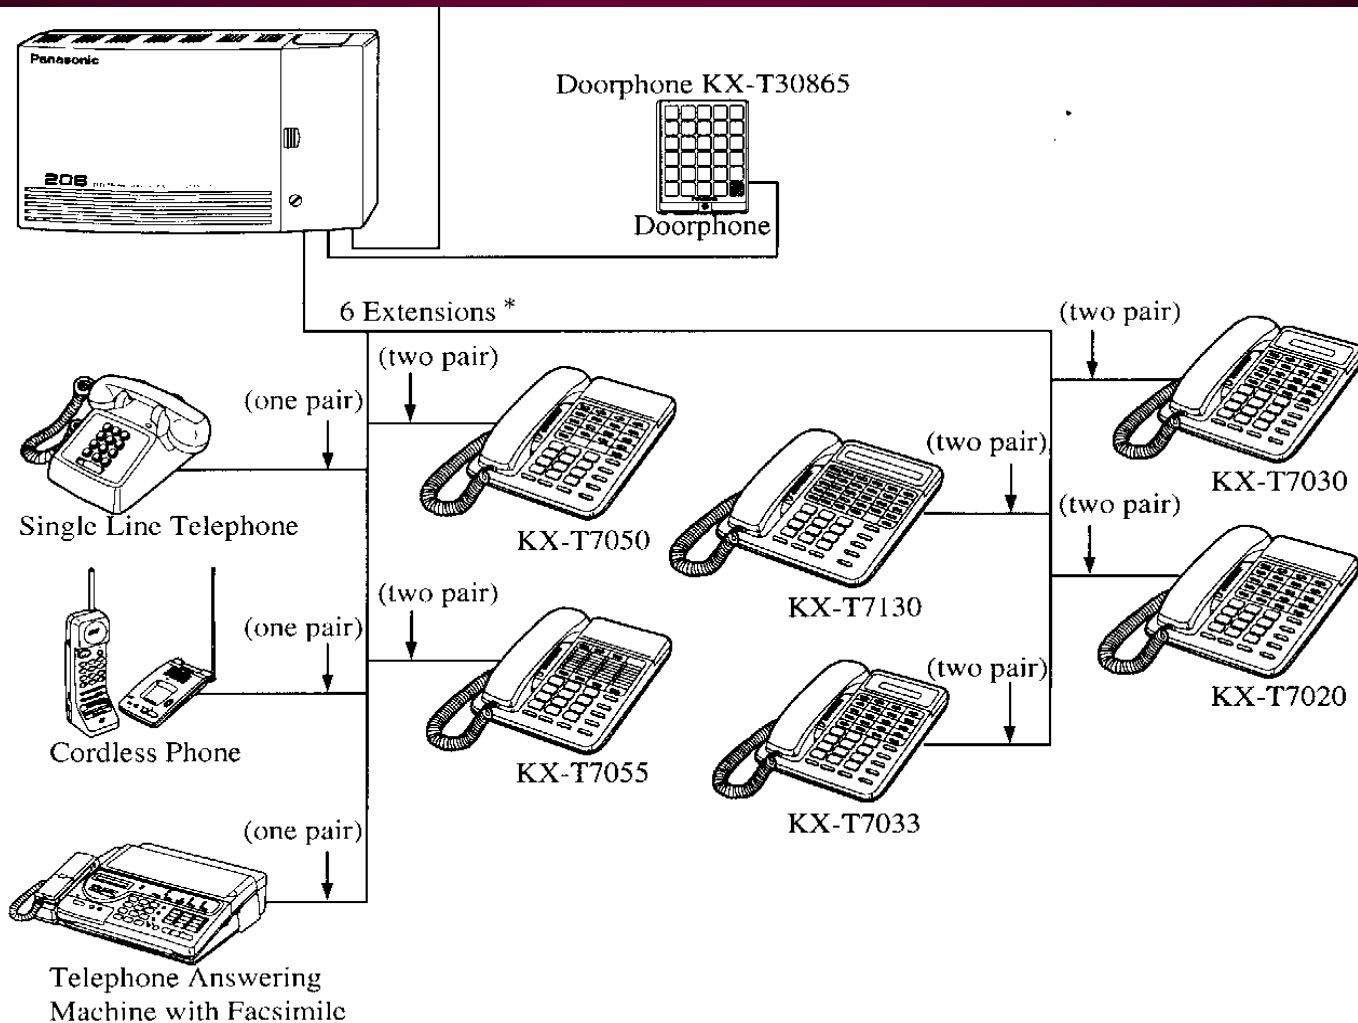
Panasonic

206

Doorphone KX-T30865

Doorphone

6 Extensions *

(two pair)

(one pair)

(two pair)

(two pair)

(two pair)

Single Line Telephone

KX-T7050

KX-T7130

KX-T7030

(two pair)

(one pair)

(two pair)

Cordless Phone

KX-T7055

KX-T7033

KX-T7020

(one pair)

Telephone Answering Machine with Facsimile